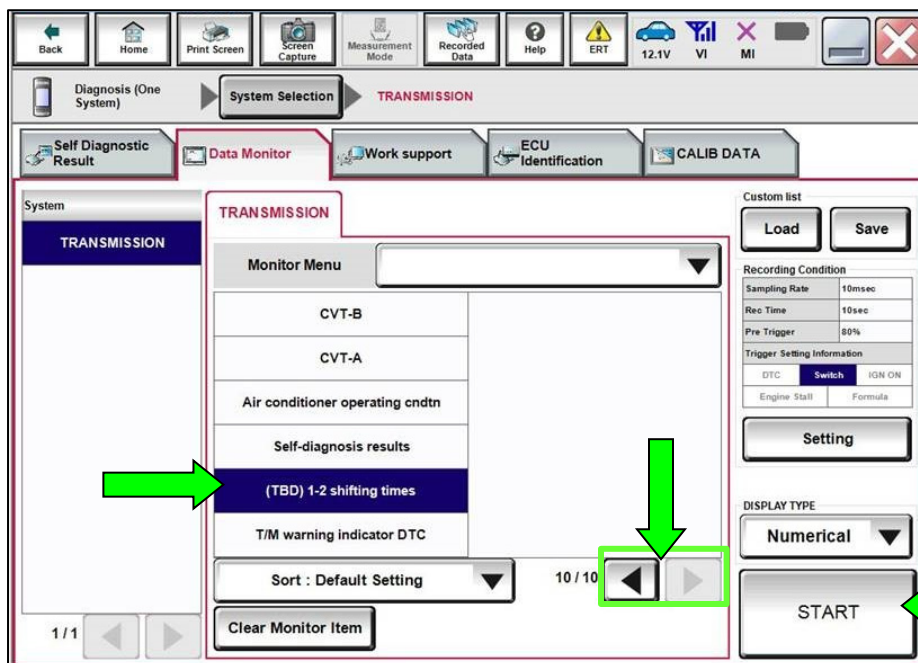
Back
Home
Print Screen
Screen Capture
Measurement Mode
Recorded Data
Help
ERT
12.1V
VI
MI

Diagnosis (One System)
System Selection
TRANSMISSION

Self Diagnostic Result
Data Monitor
Work support
ECU Identification
CALIB DATA

System
TRANSMISSION

TRANSMISSION
Monitor Menu
CVT-B
CVT-A
Air conditioner operating cndtn
Self-diagnosis results
(TBD) 1-2 shifting times
T/M warning indicator DTC
Sort : Default Setting
10 / 10
Clear Monitor Item
1 / 1

Custom list
Load
Save
Recording Condition

| Sampling Rate | 10msec |
|---|---|
| Rec Time | 10sec |
| Pre Trigger | 80% |

Trigger Setting Information
DTC
Switch
IGN ON
Engine Stall
Formula
Setting
DISPLAY TYPE
Numerical
START